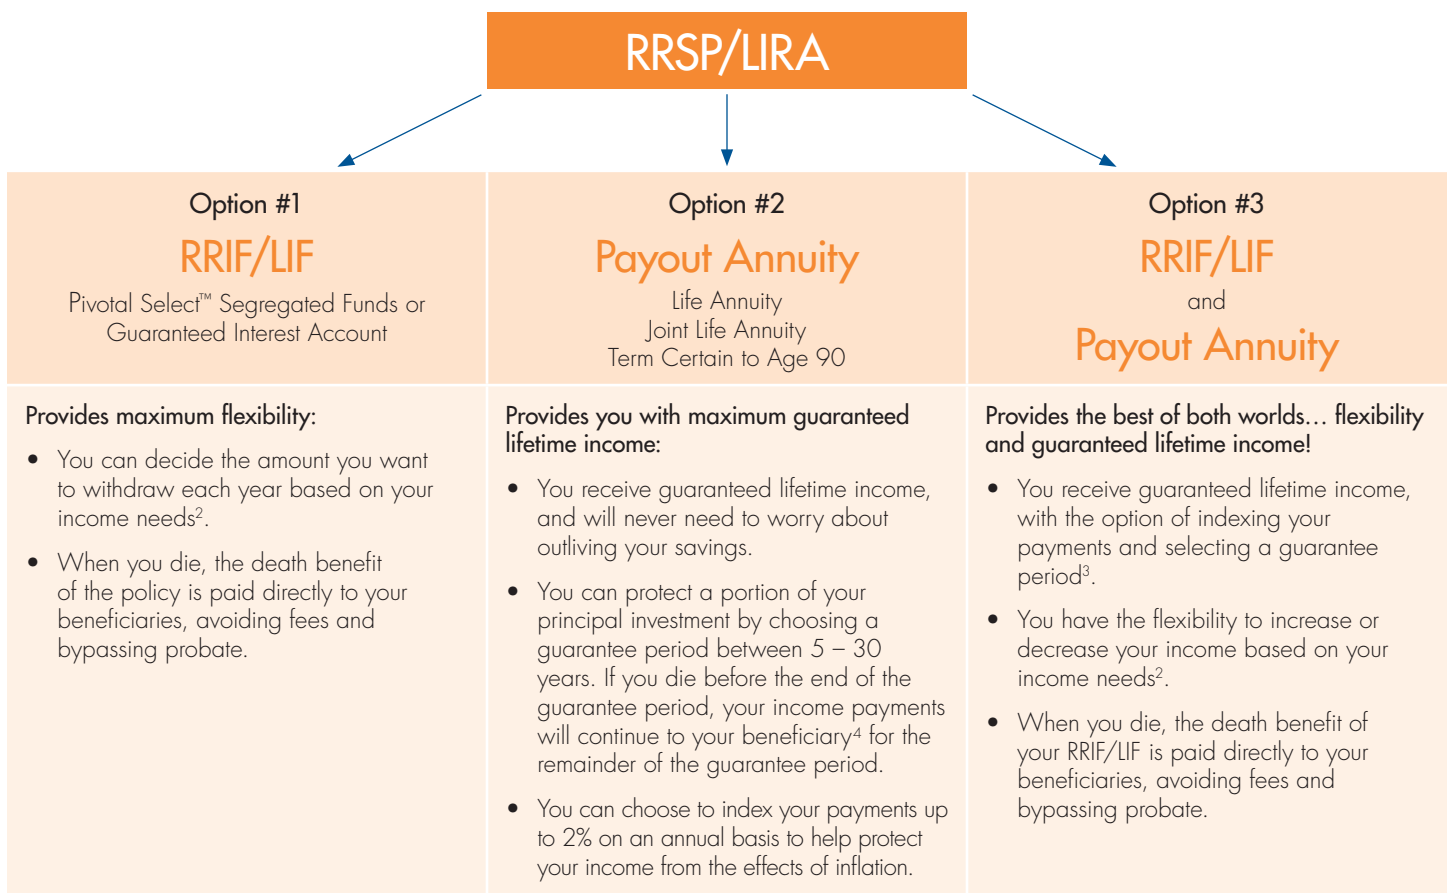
RRSP/LIRA

Option #1

RRIF/LIF

Pivotal Select™ Segregated Funds or Guaranteed Interest Account

Provides maximum flexibility:

- You can decide the amount you want to withdraw each year based on your income needs$^2$.
- When you die, the death benefit of the policy is paid directly to your beneficiaries, avoiding fees and bypassing probate.

Option #2

Payout Annuity

Life Annuity
Joint Life Annuity
Term Certain to Age 90

Provides you with maximum guaranteed lifetime income:

- You receive guaranteed lifetime income, and will never need to worry about outliving your savings.
- You can protect a portion of your principal investment by choosing a guarantee period between 5 – 30 years. If you die before the end of the guarantee period, your income payments will continue to your beneficiary$^4$ for the remainder of the guarantee period.
- You can choose to index your payments up to 2% on an annual basis to help protect your income from the effects of inflation.

Option #3

RRIF/LIF

and

Payout Annuity

Provides the best of both worlds… flexibility and guaranteed lifetime income!

- You receive guaranteed lifetime income, with the option of indexing your payments and selecting a guarantee period$^3$.
- You have the flexibility to increase or decrease your income based on your income needs$^2$.
- When you die, the death benefit of your RRIF/LIF is paid directly to your beneficiaries, avoiding fees and bypassing probate.